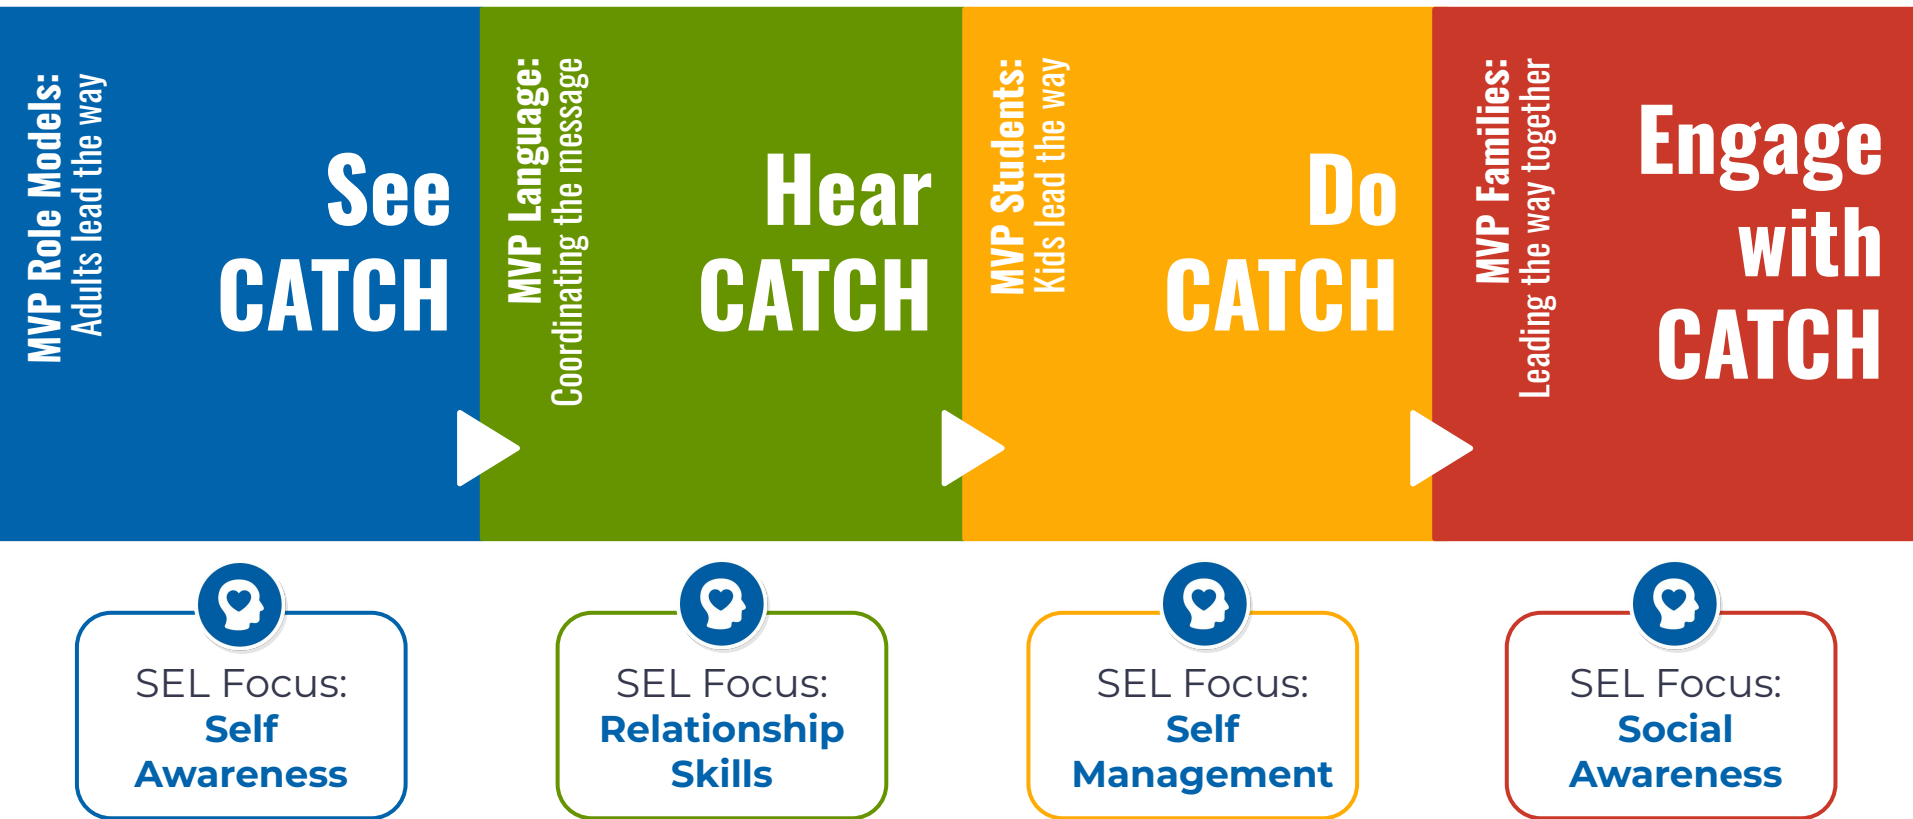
MVP Role Models:
Adults lead the way

See CATCH

MVP Language:
Coordinating the message

Hear CATCH

MVP Students:
Kids lead the way

Do CATCH

MVP Families:
Leading the way together

Engage with CATCH

SEL Focus:
Self Awareness

SEL Focus:
Relationship Skills

SEL Focus:
Self Management

SEL Focus:
Social Awareness